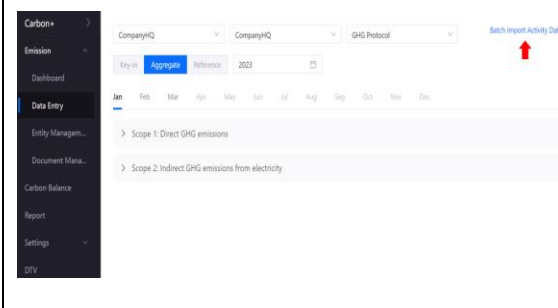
Carbon+
Emission
Dashboard
Data Entry
Entity Managem...
Document Mana...
Carbon Balance
Report
Settings
DTV

CompanyHQ
CompanyHQ
GHG Protocol
Batch Import Activity Da

Key-in
Aggregate
Reference
2023

Jan Feb Mar Apr May Jun Jul Aug Sep Oct Nov Dec

> Scope 1: Direct GHG emissions

> Scope 2: Indirect GHG emissions from electricity